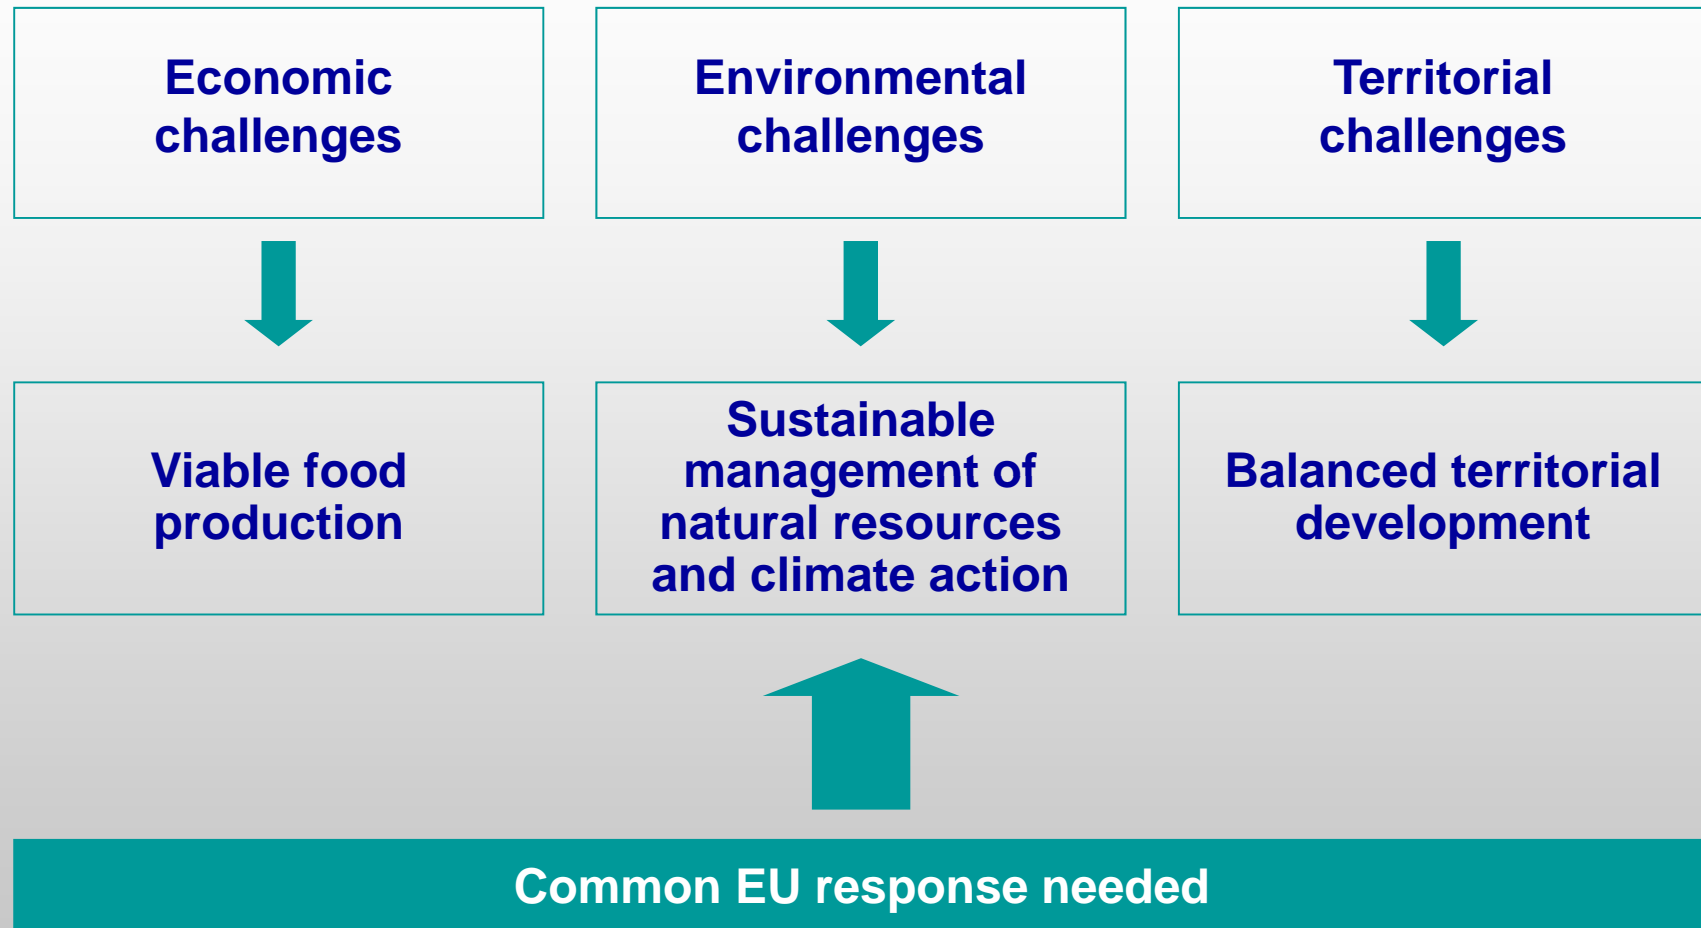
Economic challenges

Environmental challenges

Territorial challenges

Viable food production

Sustainable management of natural resources and climate action

Balanced territorial development

Common EU response needed